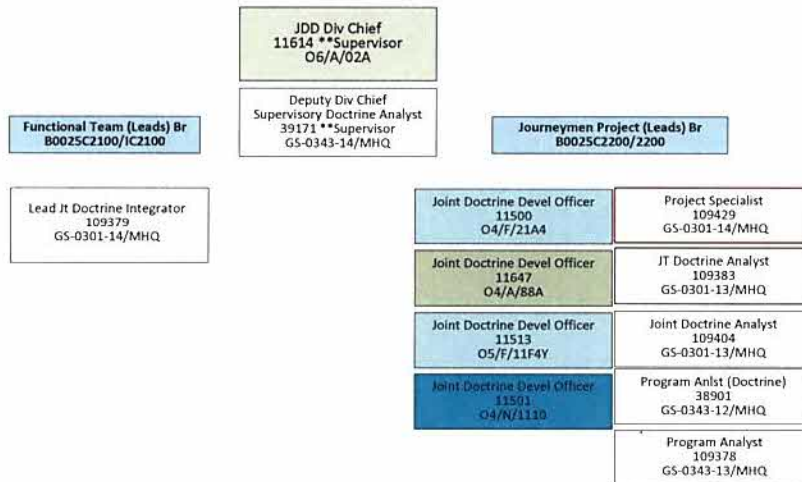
JDD Div Chief
11614 **Supervisor
O6/A/02A

Deputy Div Chief
Supervisory Doctrine Analyst
39171 **Supervisor
GS-0343-14/MHQ

Functional Team (Leads) Br
B0025C2100/IC2100

Journeymen Project (Leads) Br
B0025C2200/2200

Lead Jt Doctrine Integrator
109379
GS-0301-14/MHQ

Joint Doctrine Devel Officer
11500
O4/F/21A4

Project Specialist
109429
GS-0301-14/MHQ

Joint Doctrine Devel Officer
11647
O4/A/88A

JT Doctrine Analyst
109383
GS-0301-13/MHQ

Joint Doctrine Devel Officer
11513
O5/F/11F4Y

Joint Doctrine Analyst
109404
GS-0301-13/MHQ

Joint Doctrine Devel Officer
11501
O4/N/1110

Program Anlst (Doctrine)
38901
GS-0343-12/MHQ

Program Analyst
109378
GS-0343-13/MHQ